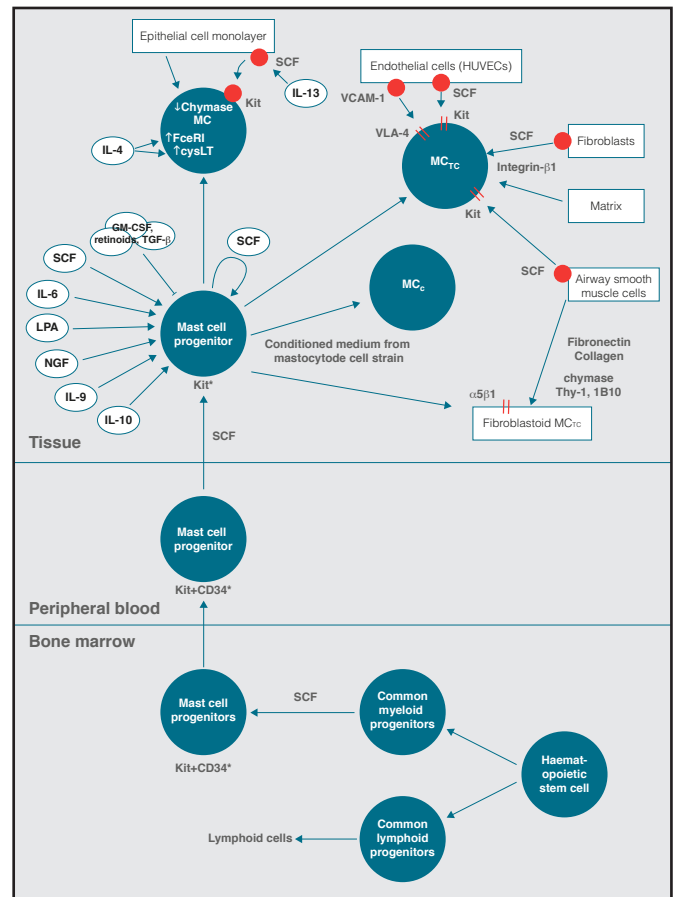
Epithelial cell monolayer

SCF

IL-13

Kit

↓Chymase MC
↑FceRI
↑cysLT

IL-4

Endothelial cells (HUVECs)

VCAM-1

SCF

Kit

VLA-4

SCF

Fibroblasts

$MC_{TC}$

Integrin-β1

Matrix

Kit

GM-CSF, retinoids, TGF-β

SCF

SCF

IL-6

LPA

NGF

IL-9

IL-10

Mast cell progenitor

Kit*

$MC_{C}$

Conditioned medium from mastocytode cell strain

SCF

Airway smooth muscle cells

Fibronectin
Collagen

chymase
Thy-1, 1B10

α5β1

Fibroblastoid $MC_{TC}$

Tissue

SCF

Mast cell progenitor

Kit+CD34*

Peripheral blood

Bone marrow

Mast cell progenitors

SCF

Common myeloid progenitors

Kit+CD34*

Haematopoietic stem cell

Lymphoid cells

Common lymphoid progenitors